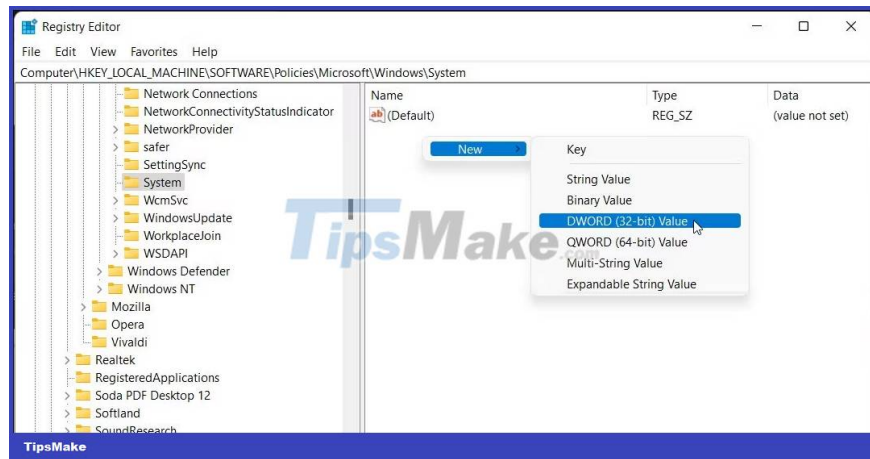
Registry Editor

File Edit View Favorites Help

Computer\HKEY_LOCAL_MACHINE\SOFTWARE\Policies\Microsoft\Windows\System

Network Connections
NetworkConnectivityStatusIndicator
NetworkProvider
safer
SettingSync
System
WcmSvc
WindowsUpdate
WorkplaceJoin
WSDAPI
Windows Defender
Windows NT
Mozilla
Opera
Vivaldi
Realtek
RegisteredApplications
Soda PDF Desktop 12
Softland
SoundResearch

| Name | Type | Data |
|---|---|---|
| (Default) | REG_SZ | (value not set) |

New

Key
String Value
Binary Value
DWORD (32-bit) Value
QWORD (64-bit) Value
Multi-String Value
Expandable String Value

TipsMake.com

TipsMake